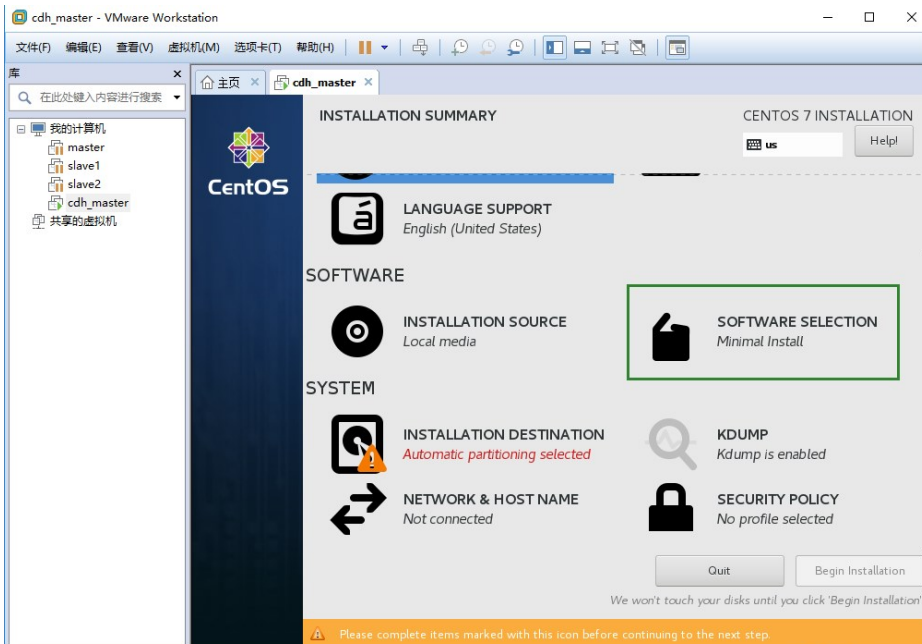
cdh_master - VMware Workstation

文件(F) 编辑(E) 查看(V) 虚拟机(M) 选项卡(T) 帮助(H)

库

在此处键入内容进行搜索

我的计算机
master
slave1
slave2
cdh_master
共享的虚拟机

主页 cdh_master

CentOS

INSTALLATION SUMMARY

CENTOS 7 INSTALLATION

us

Help!

LANGUAGE SUPPORT
English (United States)

SOFTWARE

INSTALLATION SOURCE
Local media

SOFTWARE SELECTION
Minimal Install

SYSTEM

INSTALLATION DESTINATION
Automatic partitioning selected

KDUMP
Kdump is enabled

NETWORK & HOST NAME
Not connected

SECURITY POLICY
No profile selected

Quit

Begin Installation

We won't touch your disks until you click 'Begin Installation'

Please complete items marked with this icon before continuing to the next step.